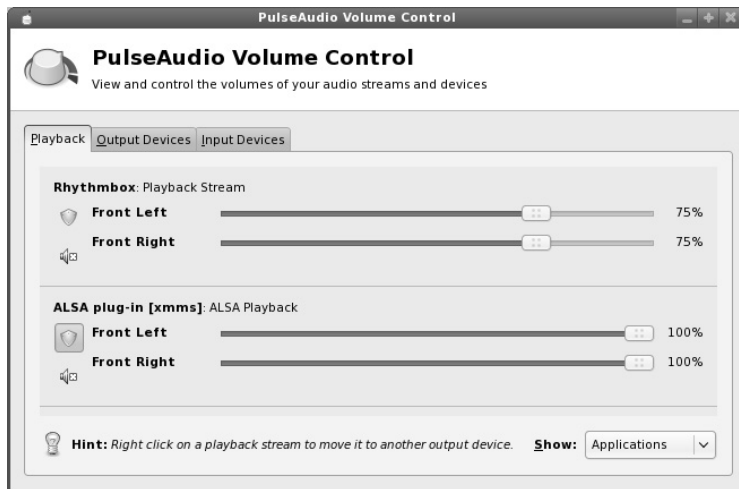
PulseAudio Volume Control

PulseAudio Volume Control

View and control the volumes of your audio streams and devices

Playback | Output Devices | Input Devices

Rhythmbox: Playback Stream

Front Left 75%

Front Right 75%

ALSA plug-in [xmms]: ALSA Playback

Front Left 100%

Front Right 100%

Hint: Right click on a playback stream to move it to another output device.

Show: Applications